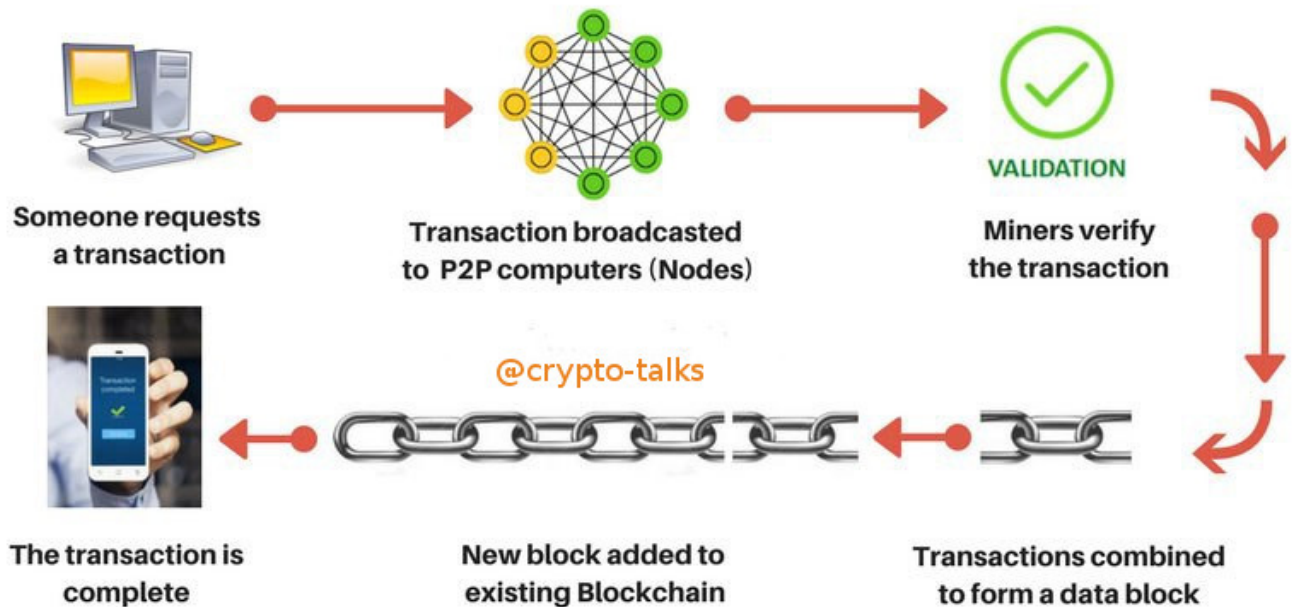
Someone requests a transaction

Transaction broadcasted to P2P computers (Nodes)

VALIDATION

Miners verify the transaction

Transaction completed

@crypto-talks

The transaction is complete

New block added to existing Blockchain

Transactions combined to form a data block